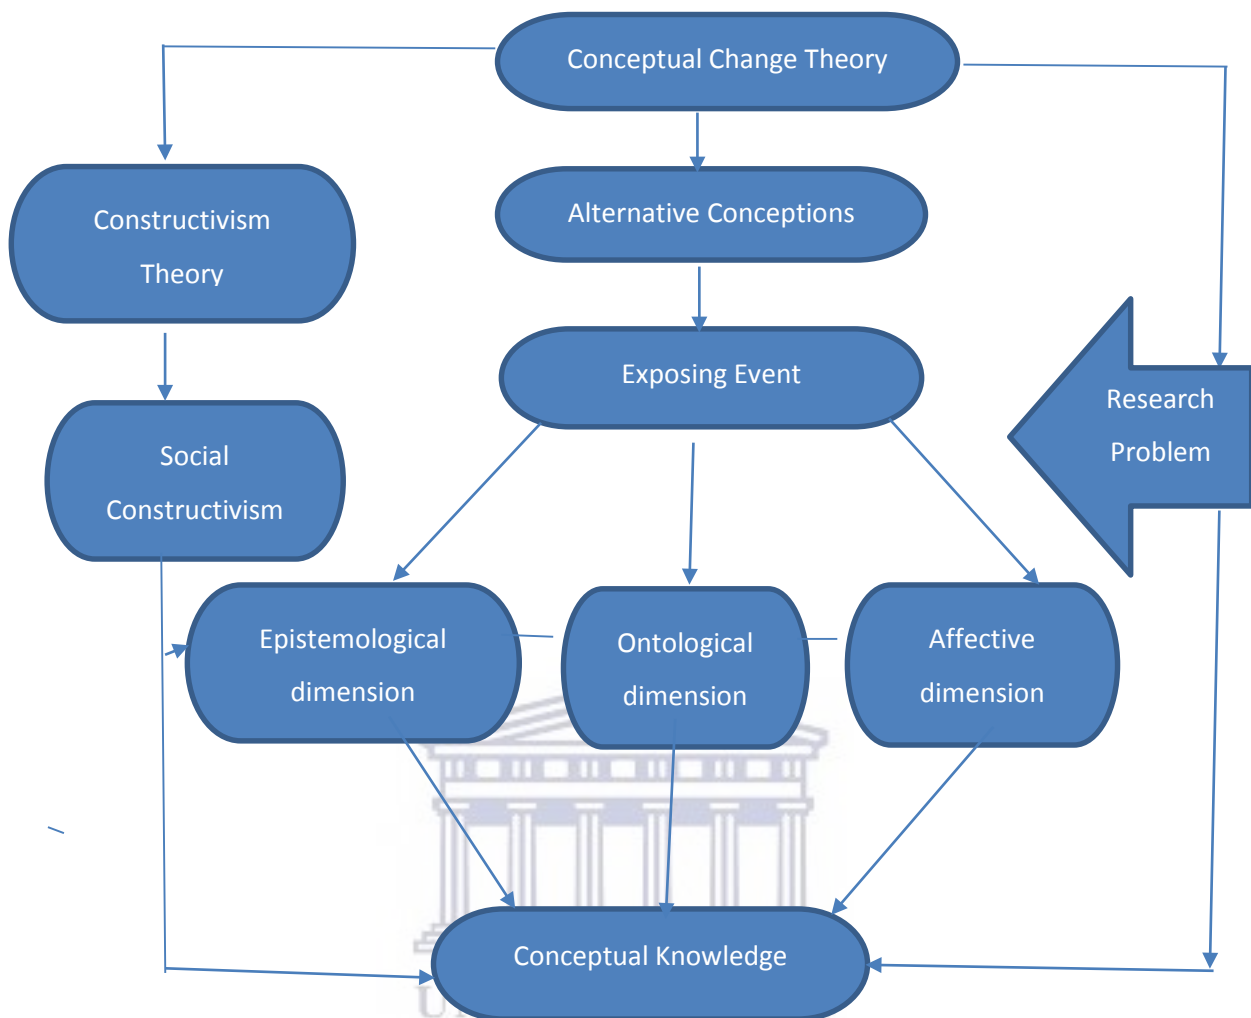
Conceptual Change Theory

Constructivism Theory

Alternative Conceptions

Exposing Event

Research Problem

Social Constructivism

Epistemological dimension

Ontological dimension

Affective dimension

Conceptual Knowledge